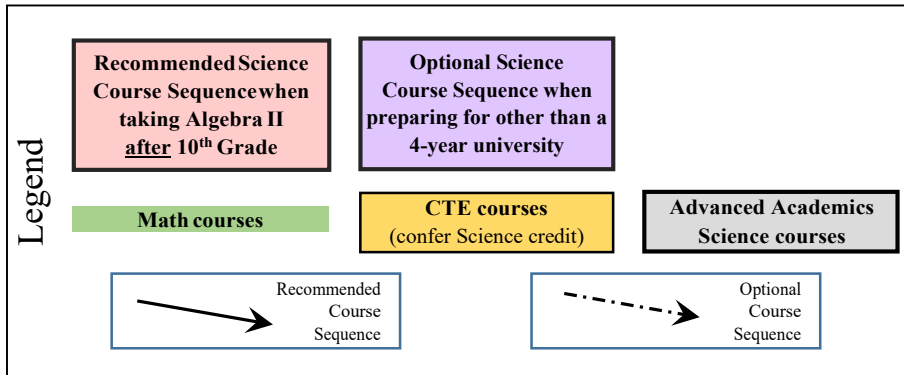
Legend

Recommended Science Course Sequence when taking Algebra II after 10th Grade

Optional Science Course Sequence when preparing for other than a 4-year university

Math courses

CTE courses
(confer Science credit)

Advanced Academics Science courses

Recommended Course Sequence

Optional Course Sequence